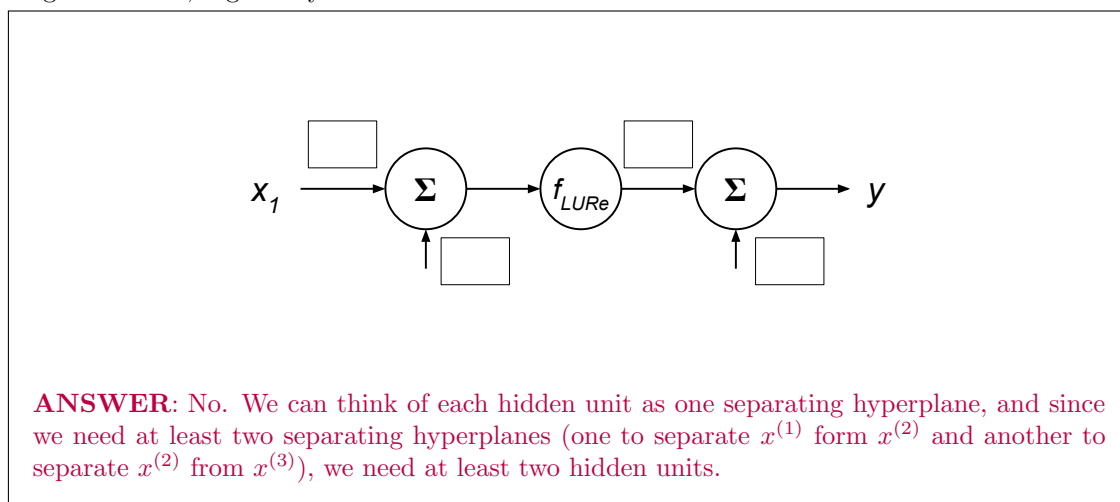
$x_1$

$\Sigma$

$f_{LURe}$

$\Sigma$

$y$

**ANSWER**: No. We can think of each hidden unit as one separating hyperplane, and since we need at least two separating hyperplanes (one to separate $x^{(1)}$ form $x^{(2)}$ and another to separate $x^{(2)}$ from $x^{(3)}$), we need at least two hidden units.